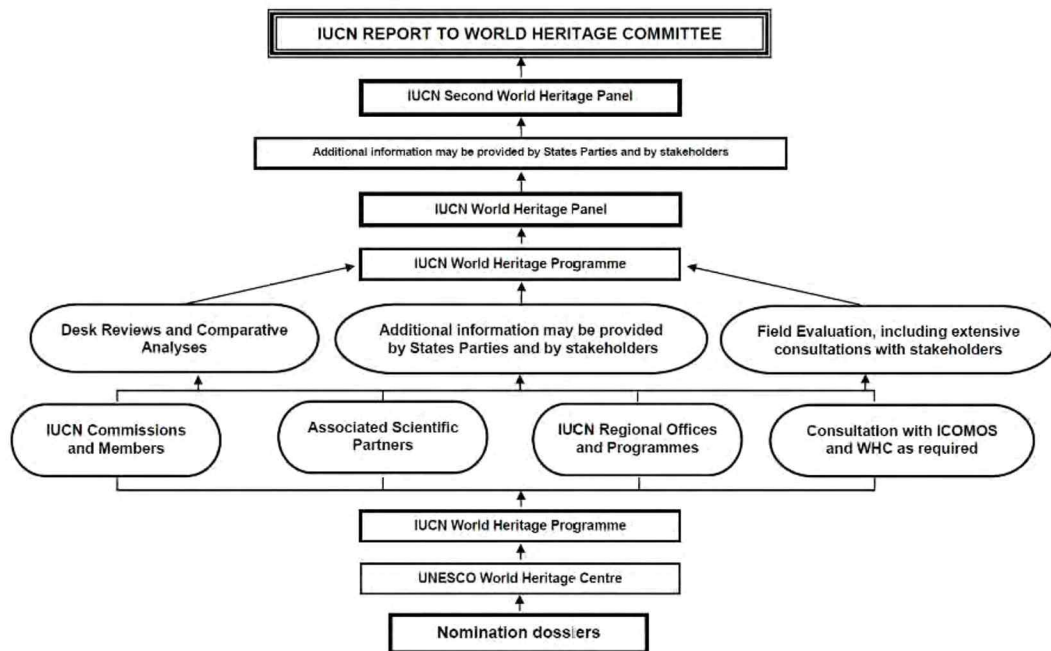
IUCN REPORT TO WORLD HERITAGE COMMITTEE

IUCN Second World Heritage Panel

Additional information may be provided by States Parties and by stakeholders

IUCN World Heritage Panel

IUCN World Heritage Programme

Desk Reviews and Comparative Analyses

Additional information may be provided by States Parties and by stakeholders

Field Evaluation, including extensive consultations with stakeholders

IUCN Commissions and Members

Associated Scientific Partners

IUCN Regional Offices and Programmes

Consultation with ICOMOS and WHC as required

IUCN World Heritage Programme

UNESCO World Heritage Centre

Nomination dossiers